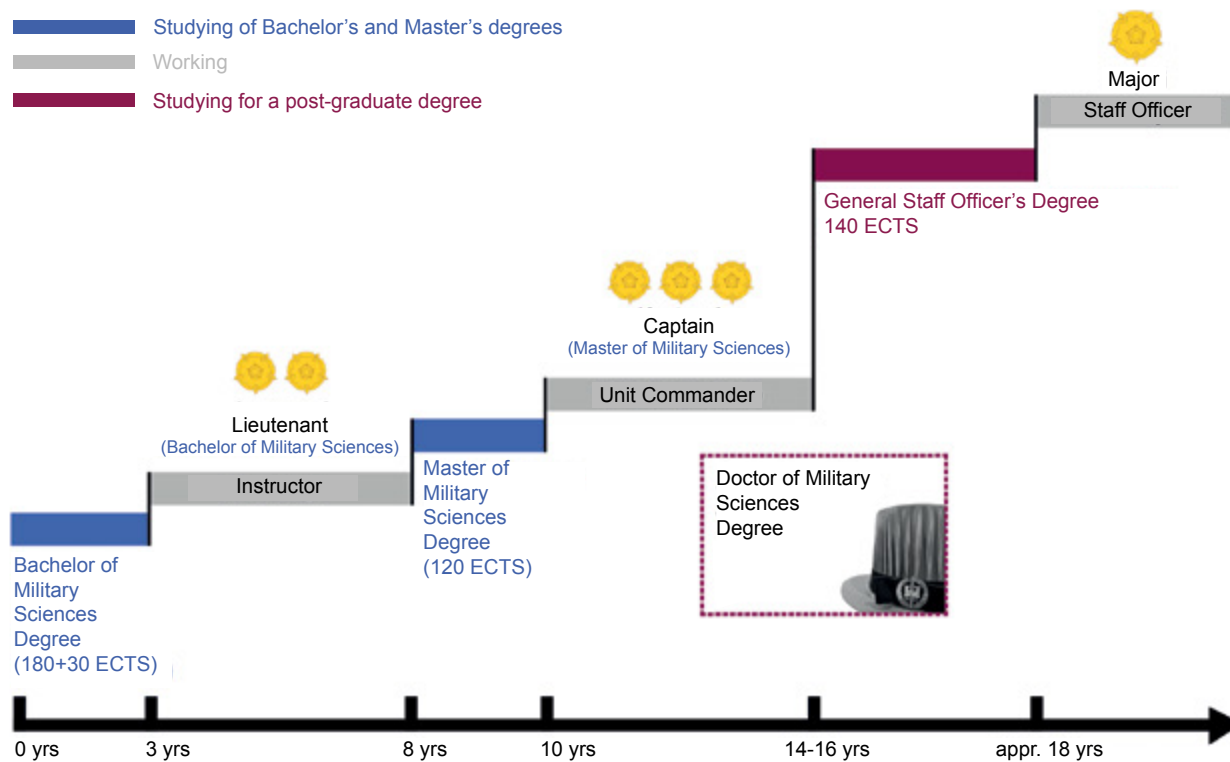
Studying of Bachelor's and Master's degrees
Working
Studying for a post-graduate degree

Major
Staff Officer

General Staff Officer's Degree
140 ECTS

Captain
(Master of Military Sciences)
Unit Commander

Lieutenant
(Bachelor of Military Sciences)
Instructor

Master of Military Sciences Degree
(120 ECTS)

Doctor of Military Sciences Degree

Bachelor of Military Sciences Degree
(180+30 ECTS)

0 yrs
3 yrs
8 yrs
10 yrs
14-16 yrs
appr. 18 yrs